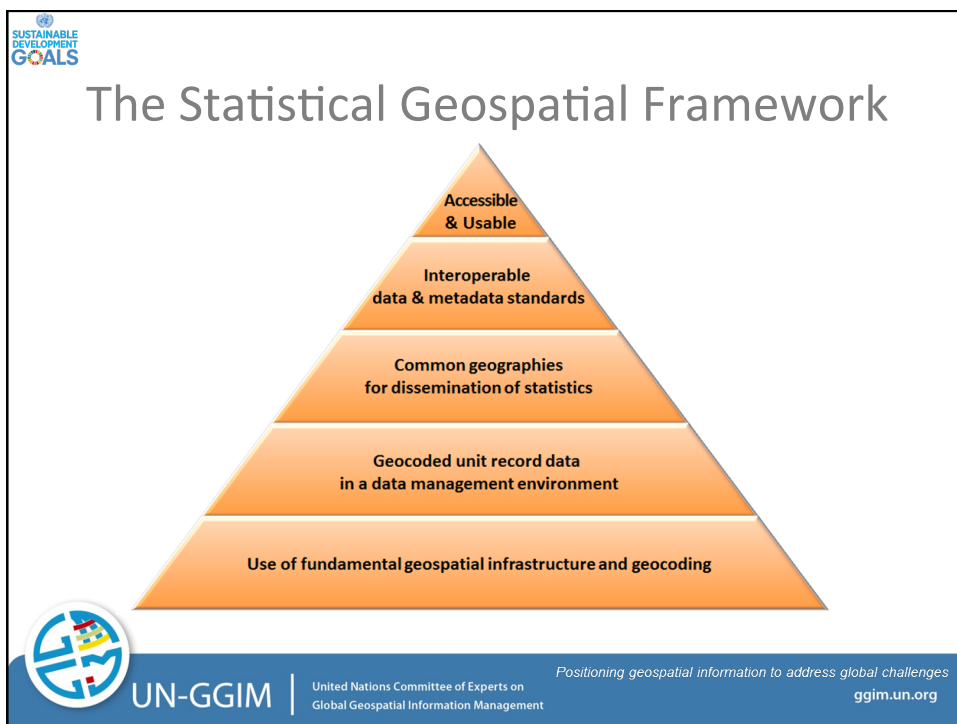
SUSTAINABLE DEVELOPMENT GOALS

The Statistical Geospatial Framework

Accessible & Usable

Interoperable data & metadata standards

Common geographies for dissemination of statistics

Geocoded unit record data in a data management environment

Use of fundamental geospatial infrastructure and geocoding

UN-GGIM

United Nations Committee of Experts on Global Geospatial Information Management

Positioning geospatial information to address global challenges

ggim.un.org